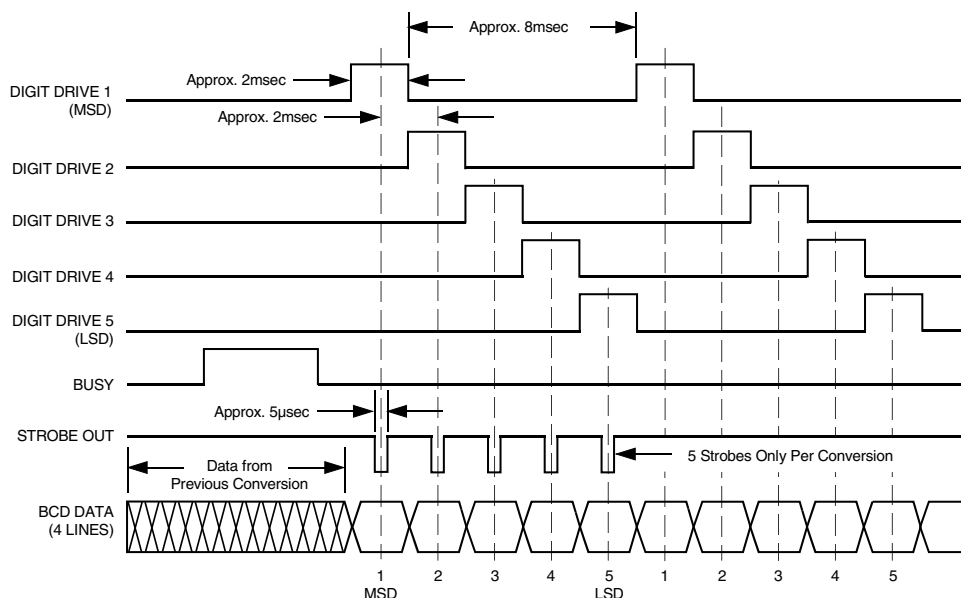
Approx. 8msec

Approx. 2msec

DIGIT DRIVE 1 (MSD)

Approx. 2msec

DIGIT DRIVE 2

DIGIT DRIVE 3

DIGIT DRIVE 4

DIGIT DRIVE 5 (LSD)

BUSY

Approx. 5µsec

STROBE OUT

5 Strobes Only Per Conversion

Data from Previous Conversion

BCD DATA (4 LINES)

1 MSD

2

3

4

5 LSD

1

2

3

4

5